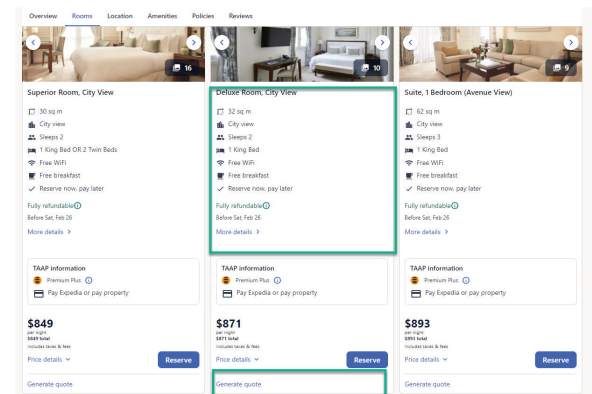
Overview Rooms Location Amenities Policies Reviews

16

Superior Room, City View

30 sq m
City view
Sleeps 2
1 King Bed OR 2 Twin Beds
Free WiFi
Free breakfast
Reserve now, pay later

Fully refundable
Before Sat, Feb 26

More details >

TAAP information
Premium Plus
Pay Expedia or pay property

$849
per night
$849 total
includes taxes & fees

Price details

Reserve

Generate quote

10

Deluxe Room, City View

32 sq m
City view
Sleeps 2
1 King Bed
Free WiFi
Free breakfast
Reserve now, pay later

Fully refundable
Before Sat, Feb 26

More details >

TAAP information
Premium Plus
Pay Expedia or pay property

$871
per night
$871 total
includes taxes & fees

Price details

Reserve

Generate quote

9

Suite, 1 Bedroom (Avenue View)

62 sq m
City view
Sleeps 3
1 King Bed
Free WiFi
Free breakfast
Reserve now, pay later

Fully refundable
Before Sat, Feb 26

More details >

TAAP information
Premium Plus
Pay Expedia or pay property

$893
per night
$893 total
includes taxes & fees

Price details

Reserve

Generate quote